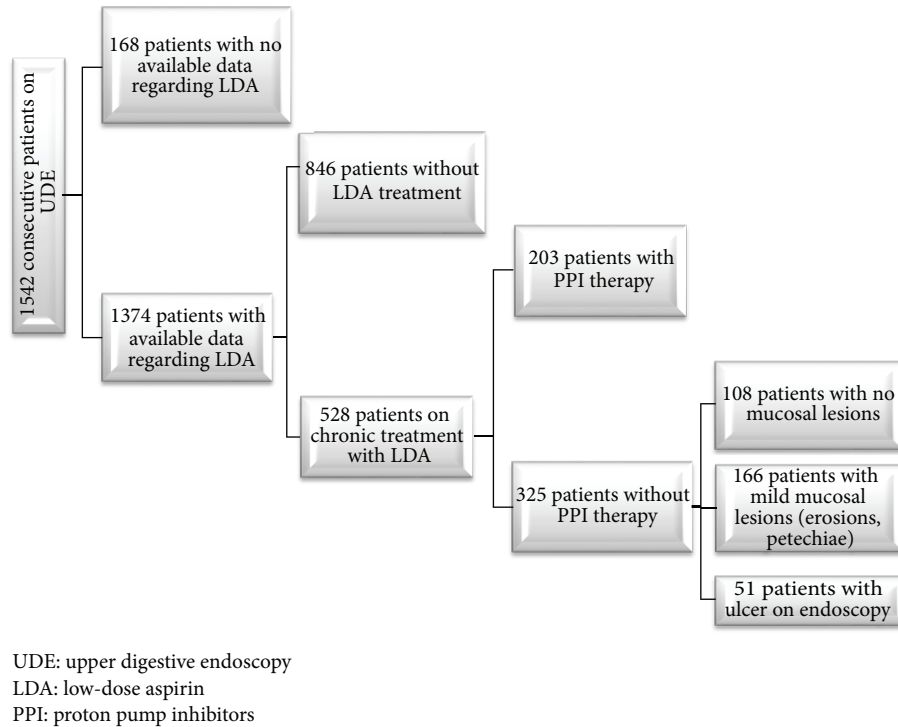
1542 consecutive patients on UDE

168 patients with no available data regarding LDA

1374 patients with available data regarding LDA

846 patients without LDA treatment

528 patients on chronic treatment with LDA

203 patients with PPI therapy

325 patients without PPI therapy

108 patients with no mucosal lesions

166 patients with mild mucosal lesions (erosions, petechiae)

51 patients with ulcer on endoscopy

UDE: upper digestive endoscopy
LDA: low-dose aspirin
PPI: proton pump inhibitors